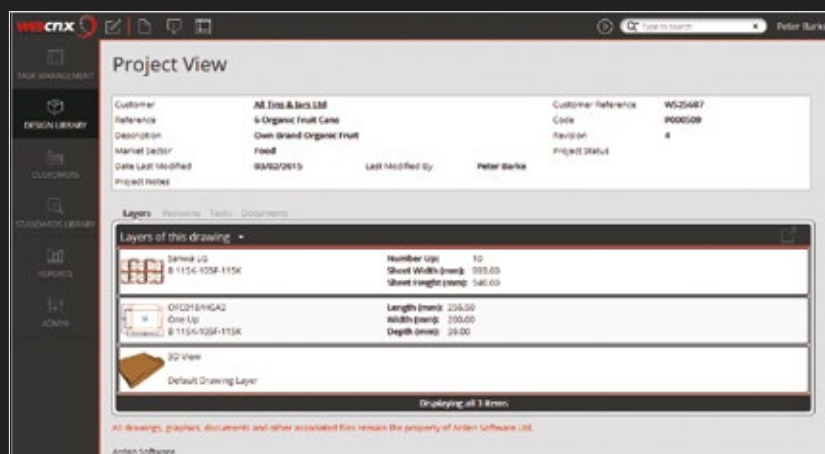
webcnx

Type to search

Peter Barke

TASK MANAGEMENT

DESIGN LIBRARY

CUSTOMERS

STANDARDS LIBRARY

REPORTS

ADMIN

Project View

| Customer | All Tins & Jars Ltd | | | Customer Reference | WS25687 |
|---|---|---|---|---|---|
| Reference | 6 Organic Fruit Cans | | | Code | P000509 |
| Description | Own Brand Organic Fruit | | | Revision | 4 |
| Market Sector | Food | | | Project Status | |
| Date Last Modified | 03/02/2015 | Last Modified By | Peter Barke | | |
| Project Notes | | | | | |

Layers Revisions Tasks Documents

Layers of this drawing

Sample LG
B 115X-105F-115K

Number Up: 10
Sheet Width (mm): 555.00
Sheet Height (mm): 540.00

OFC018/HGA2
One Up
B 115X-105F-115K

Length (mm): 236.50
Width (mm): 200.00
Depth (mm): 39.00

3D View

Default Drawing Layer

Displaying all 3 items

All drawings, graphics, documents and other associated files remain the property of Arden Software Ltd.

Arden Software